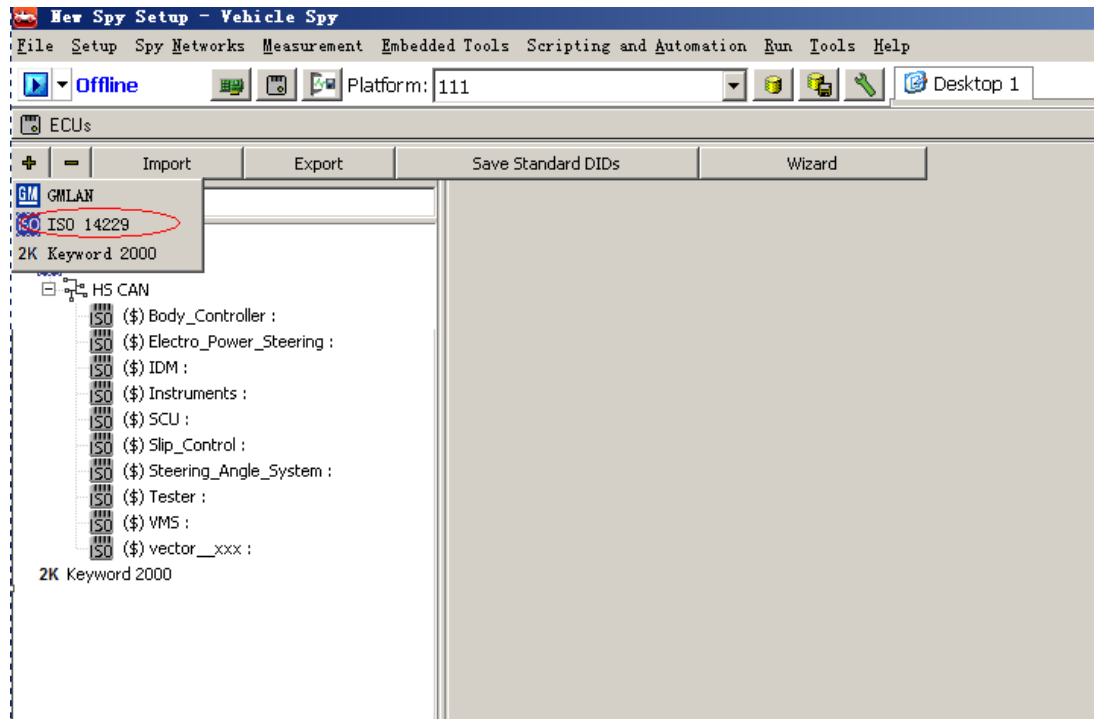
New Spy Setup - Vehicle Spy
File Setup Spy Networks Measurement Embedded Tools Scripting and Automation Run Tools Help
Offline Platform: 111 Desktop 1
ECUs
Import Export Save Standard DIDs Wizard
GM GMLAN
ISO ISO 14229
2K Keyword 2000
HS CAN
ISO ($) Body_Controller :
ISO ($) Electro_Power_Steering :
ISO ($) IDM :
ISO ($) Instruments :
ISO ($) SCU :
ISO ($) Slip_Control :
ISO ($) Steering_Angle_System :
ISO ($) Tester :
ISO ($) VMS :
ISO ($) vector__xxx :
2K Keyword 2000